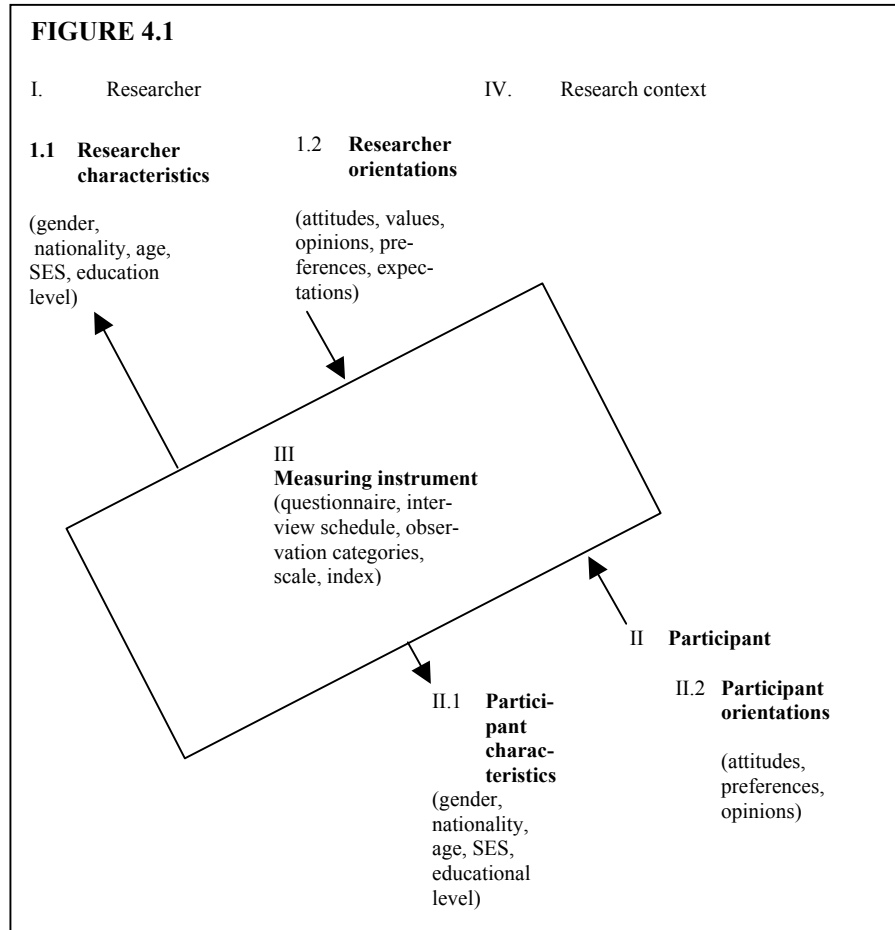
FIGURE 4.1

I. Researcher

IV. Research context

1.1 Researcher characteristics

(gender, nationality, age, SES, education level)

1.2 Researcher orientations

(attitudes, values, opinions, preferences, expectations)

III
Measuring instrument
(questionnaire, interview schedule, observation categories, scale, index)

II Participant

II.1 Participant characteristics
(gender, nationality, age, SES, educational level)

II.2 Participant orientations

(attitudes, preferences, opinions)